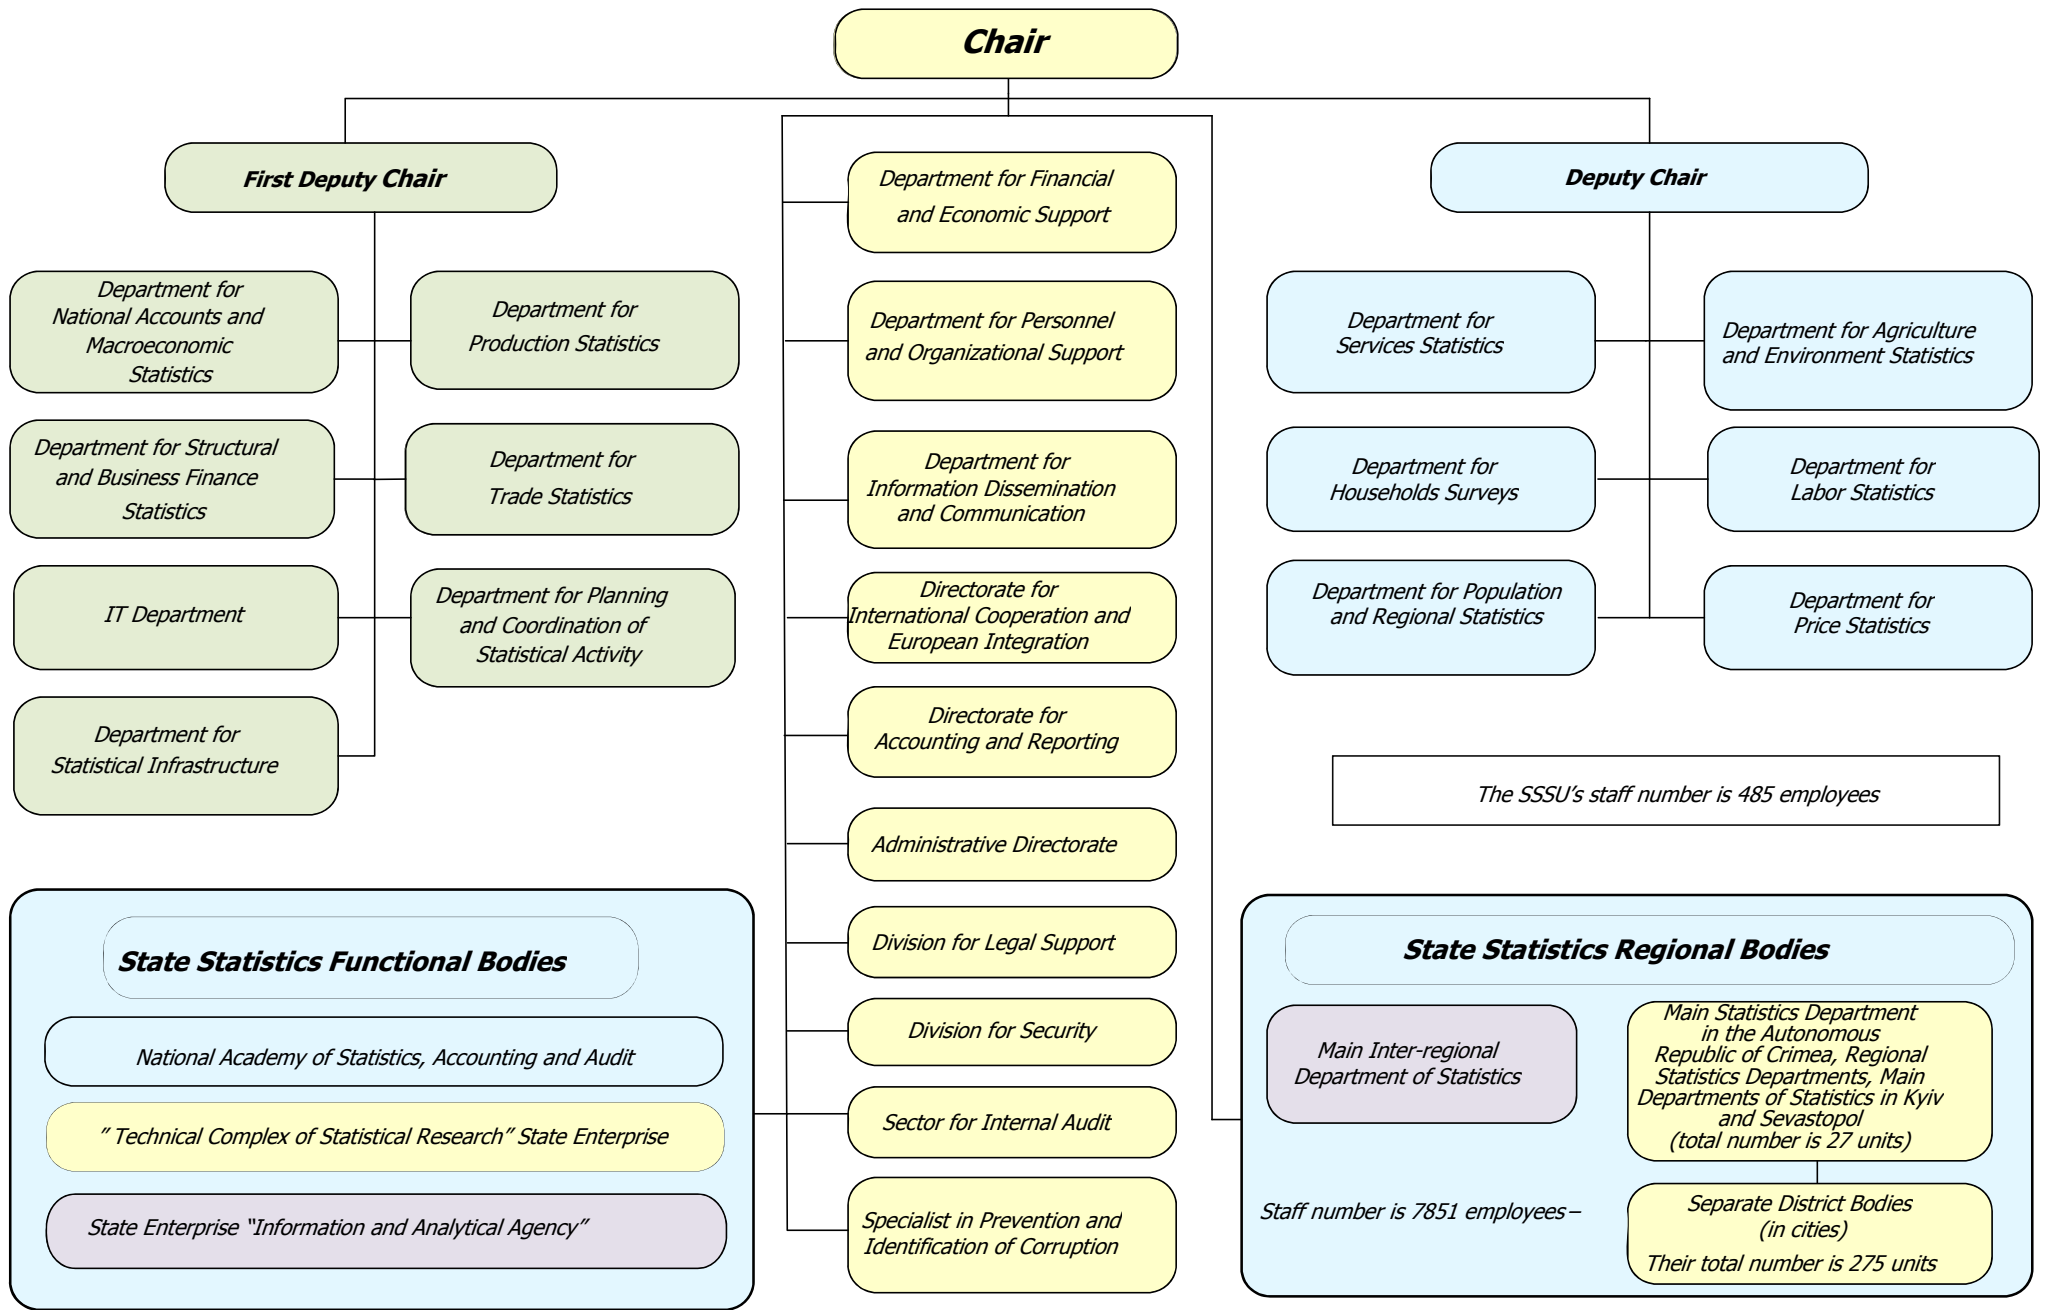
Chair

First Deputy Chair

Department for National Accounts and Macroeconomic Statistics

Department for Production Statistics

Department for Structural and Business Finance Statistics

Department for Trade Statistics

IT Department

Department for Planning and Coordination of Statistical Activity

Department for Statistical Infrastructure

Department for Financial and Economic Support

Department for Personnel and Organizational Support

Department for Information Dissemination and Communication

Directorate for International Cooperation and European Integration

Directorate for Accounting and Reporting

Administrative Directorate

Division for Legal Support

Division for Security

Sector for Internal Audit

Specialist in Prevention and Identification of Corruption

Deputy Chair

Department for Services Statistics

Department for Agriculture and Environment Statistics

Department for Households Surveys

Department for Labor Statistics

Department for Population and Regional Statistics

Department for Price Statistics

The SSSU's staff number is 485 employees

State Statistics Functional Bodies

National Academy of Statistics, Accounting and Audit

" Technical Complex of Statistical Research" State Enterprise

State Enterprise "Information and Analytical Agency"

State Statistics Regional Bodies

Main Inter-regional Department of Statistics

Main Statistics Department in the Autonomous Republic of Crimea, Regional Statistics Departments, Main Departments of Statistics in Kyiv and Sevastopol (total number is 27 units)

Staff number is 7851 employees –

Separate District Bodies (in cities)

Their total number is 275 units